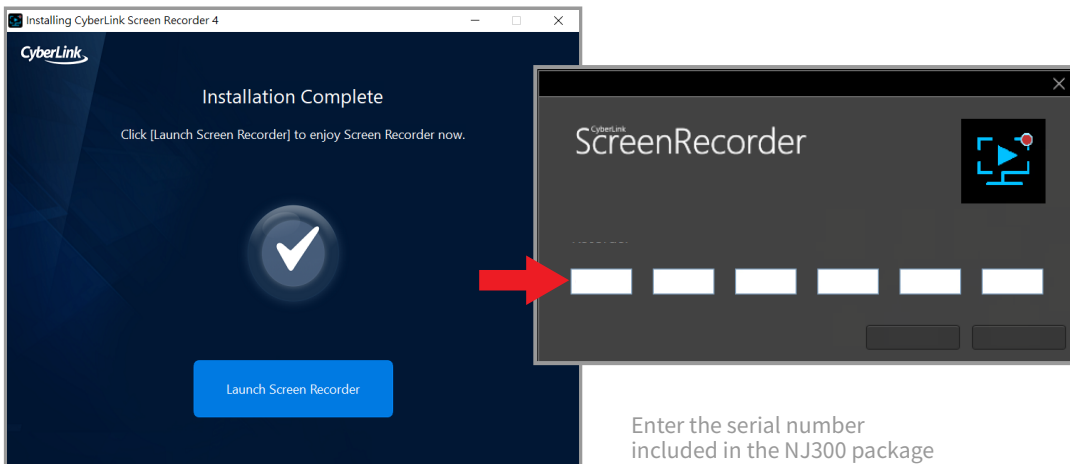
Installing CyberLink Screen Recorder 4

CyberLink

Installation Complete

Click [Launch Screen Recorder] to enjoy Screen Recorder now.

Launch Screen Recorder

CyberLink ScreenRecorder

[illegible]

Enter the serial number included in the NJ300 package